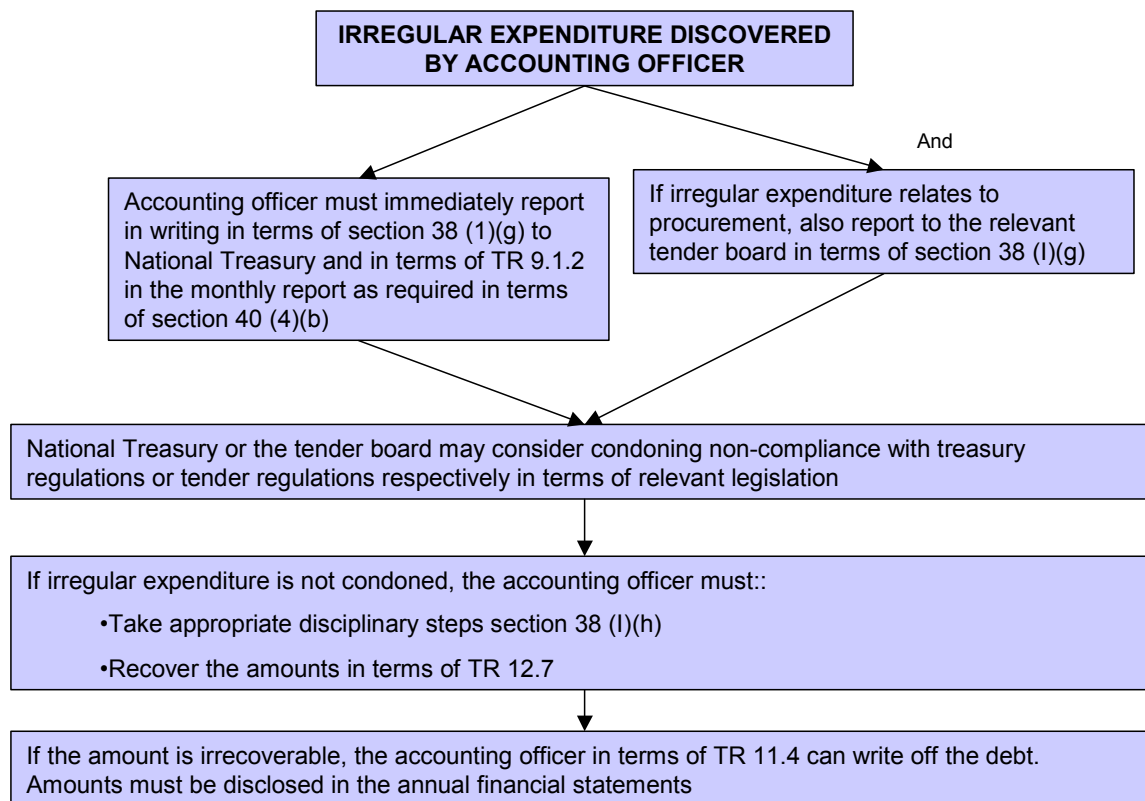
IRREGULAR EXPENDITURE DISCOVERED BY ACCOUNTING OFFICER

And

Accounting officer must immediately report in writing in terms of section 38 (1)(g) to National Treasury and in terms of TR 9.1.2 in the monthly report as required in terms of section 40 (4)(b)

If irregular expenditure relates to procurement, also report to the relevant tender board in terms of section 38 (I)(g)

National Treasury or the tender board may consider condoning non-compliance with treasury regulations or tender regulations respectively in terms of relevant legislation

If irregular expenditure is not condoned, the accounting officer must::

•Take appropriate disciplinary steps section 38 (I)(h)

•Recover the amounts in terms of TR 12.7

If the amount is irrecoverable, the accounting officer in terms of TR 11.4 can write off the debt. Amounts must be disclosed in the annual financial statements